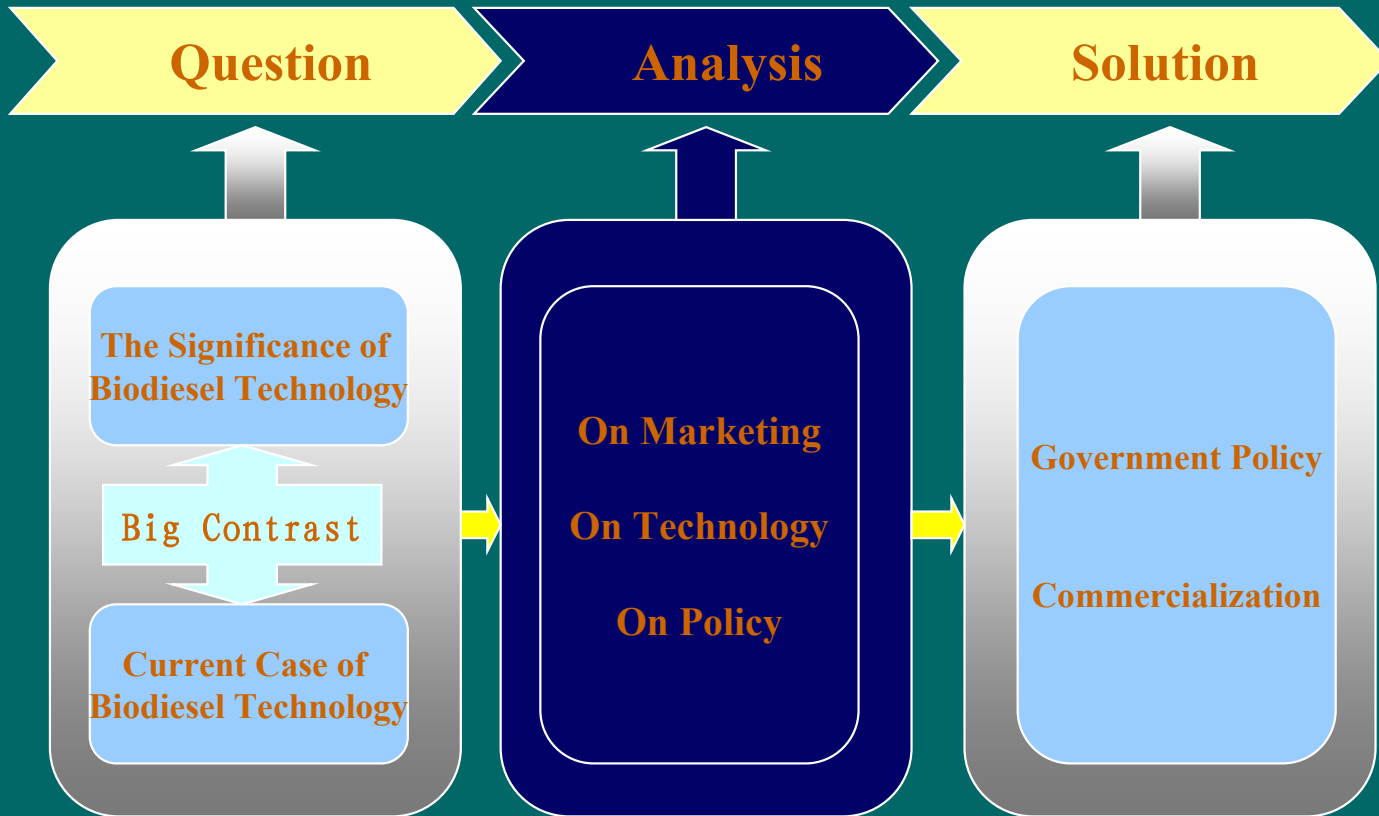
Question

Analysis

Solution

The Significance of Biodiesel Technology

Big Contrast

Current Case of Biodiesel Technology

On Marketing

On Technology

On Policy

Government Policy

Commercialization